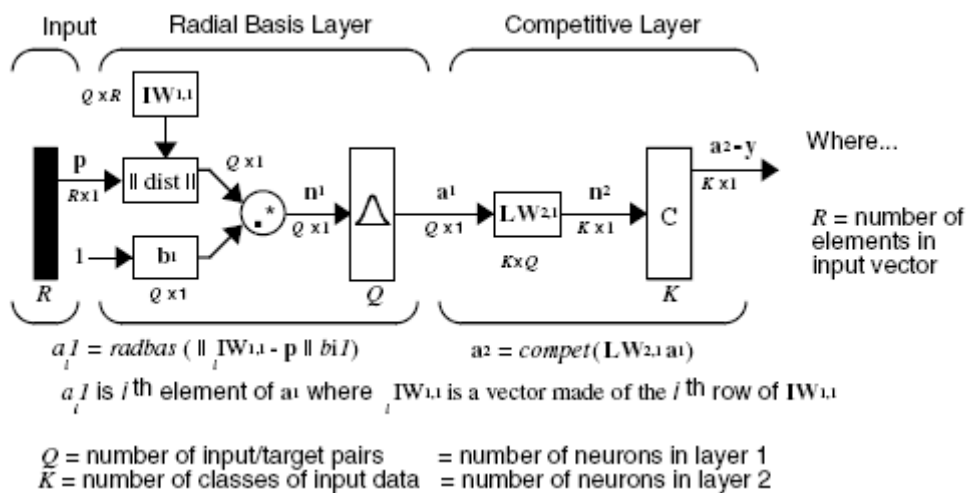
Input

Radial Basis Layer

Competitive Layer

$Q \times R$ $\mathbf{IW}^{1,1}$

$\mathbf{p}$
$R \times 1$

|| dist ||

$Q \times 1$

.*

$\mathbf{n}^1$
$Q \times 1$

$\mathbf{a}^1$
$Q \times 1$

$\mathbf{LW}^{2,1}$
$K \times Q$

$\mathbf{n}^2$
$K \times 1$

C

$\mathbf{a}^2 = \mathbf{y}$
$K \times 1$

Where...

$R$ = number of elements in input vector

1

$\mathbf{b}^1$
$Q \times 1$

$R$

$Q$

$K$

$a_i 1 = radbas(\| {}_i\mathbf{IW}^{1,1} - \mathbf{p} \| b_i 1)$

$\mathbf{a}^2 = compet(\mathbf{LW}^{2,1} \mathbf{a}^1)$

$a_i 1$ is $i^{th}$ element of $\mathbf{a}^1$ where ${}_i\mathbf{IW}^{1,1}$ is a vector made of the $i^{th}$ row of $\mathbf{IW}^{1,1}$

$Q$ = number of input/target pairs = number of neurons in layer 1
$K$ = number of classes of input data = number of neurons in layer 2